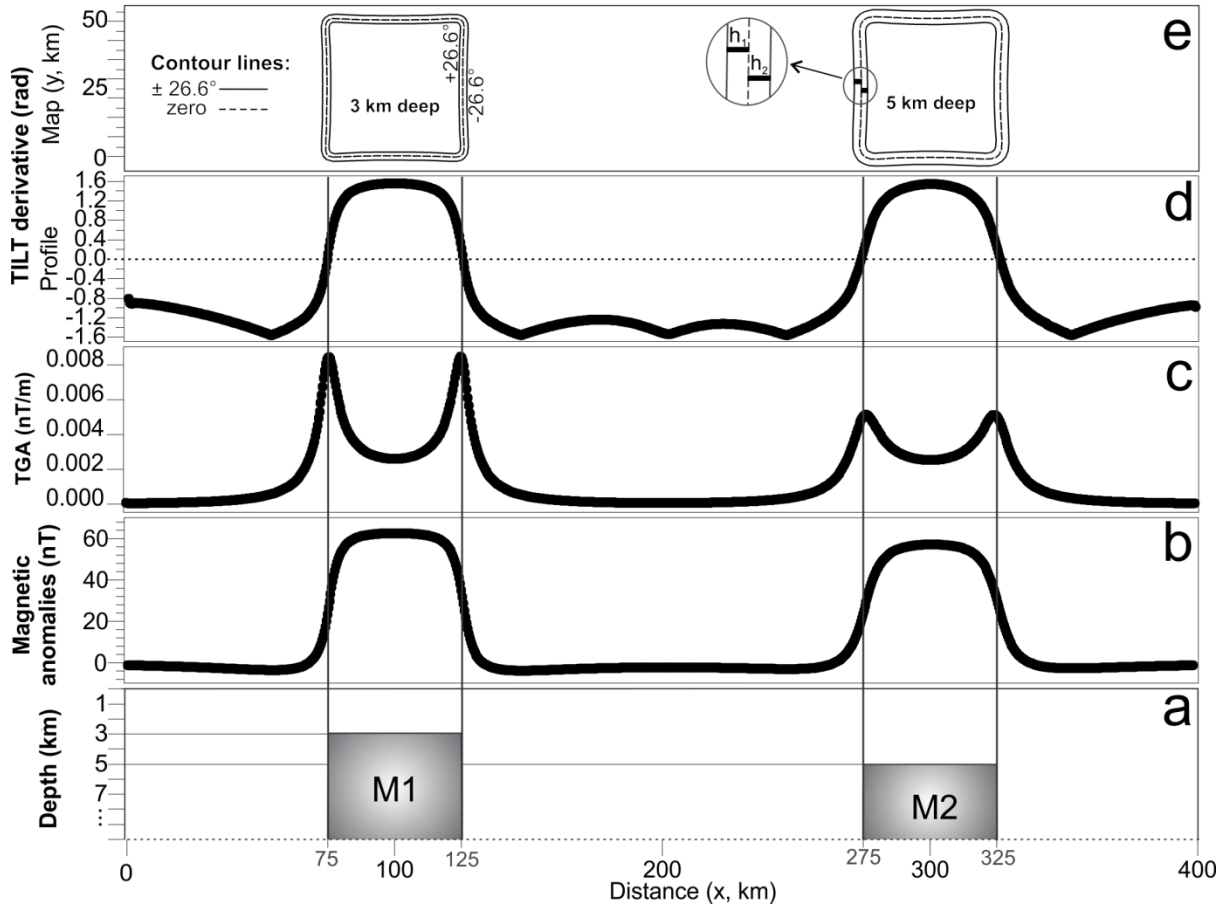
e

TILT derivative (rad)

Map (y, km)

50

25

0

Contour lines:
± 26.6° ——
zero - - - -

3 km deep

+26.6°

-26.6°

$h_1$

$h_2$

5 km deep

d

Profile

1.6
1.2
0.8
0.4
0.0
-0.4
-0.8
-1.2
-1.6

c

TGA (nT/m)

0.008
0.006
0.004
0.002
0.000

b

Magnetic anomalies (nT)

60
40
20
0

a

Depth (km)

1
3
5
7
⋮

M1

M2

0
75
100
125
200
275
300
325
400

Distance (x, km)